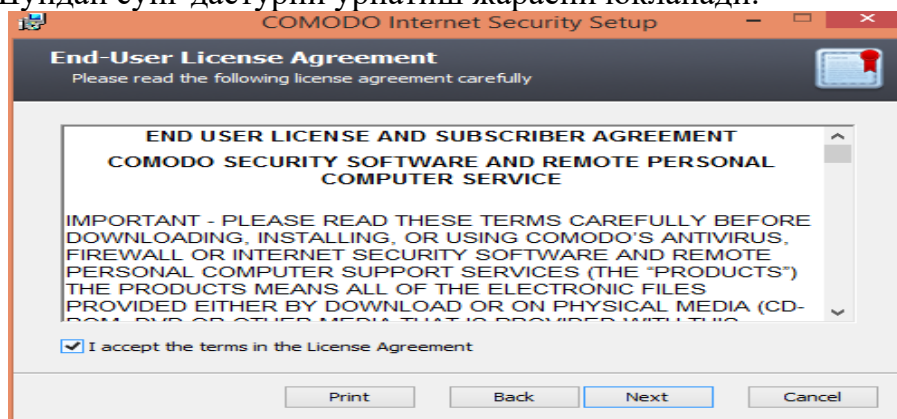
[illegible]

COMODO Internet Security Setup

End-User License Agreement
Please read the following license agreement carefully

END USER LICENSE AND SUBSCRIBER AGREEMENT
COMODO SECURITY SOFTWARE AND REMOTE PERSONAL COMPUTER SERVICE

IMPORTANT - PLEASE READ THESE TERMS CAREFULLY BEFORE DOWNLOADING, INSTALLING, OR USING COMODO'S ANTIVIRUS, FIREWALL OR INTERNET SECURITY SOFTWARE AND REMOTE PERSONAL COMPUTER SUPPORT SERVICES (THE "PRODUCTS") THE PRODUCTS MEANS ALL OF THE ELECTRONIC FILES PROVIDED EITHER BY DOWNLOAD OR ON PHYSICAL MEDIA (CD-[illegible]

I accept the terms in the License Agreement

Print Back Next Cancel